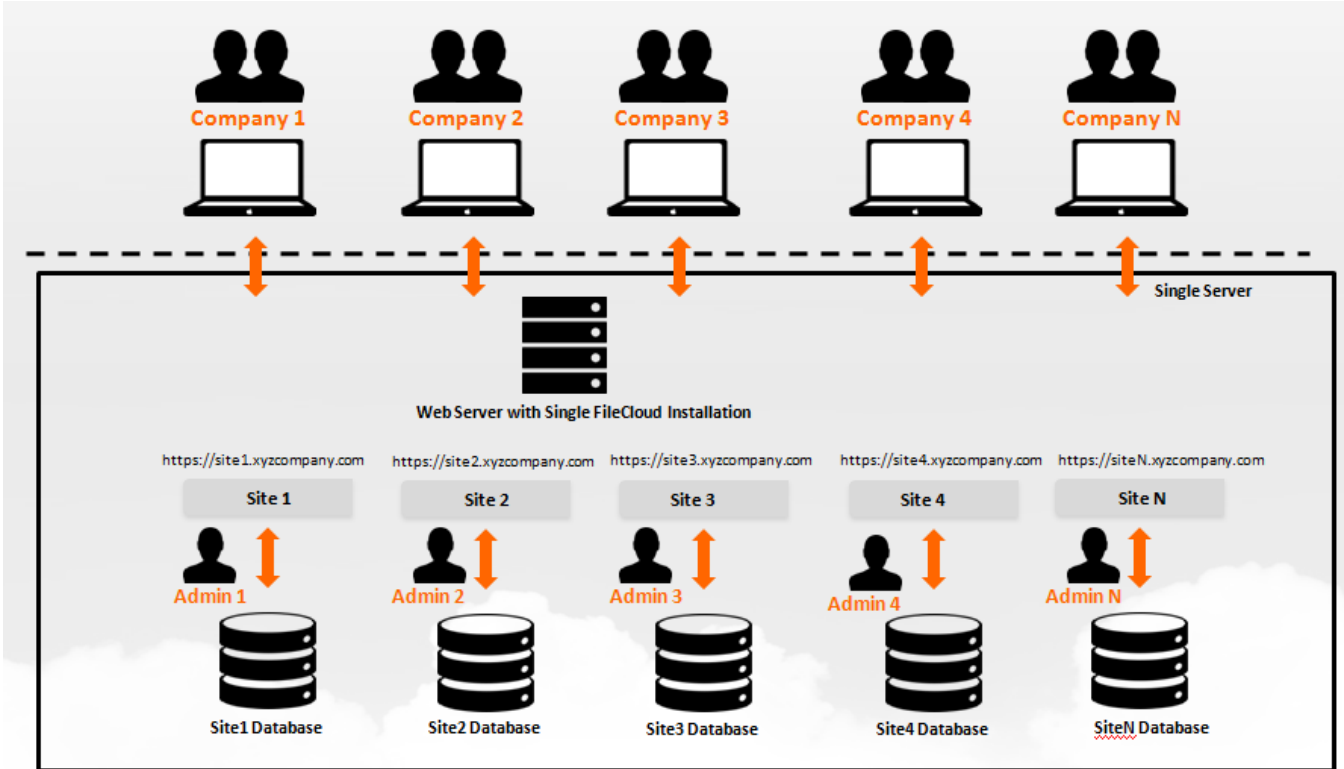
Company 1
Company 2
Company 3
Company 4
Company N

Single Server

Web Server with Single FileCloud Installation

https://site1.xyzcompany.com
Site 1
Admin 1
Site1 Database

https://site2.xyzcompany.com
Site 2
Admin 2
Site2 Database

https://site3.xyzcompany.com
Site 3
Admin 3
Site3 Database

https://site4.xyzcompany.com
Site 4
Admin 4
Site4 Database

https://siteN.xyzcompany.com
Site N
Admin N
SiteN Database